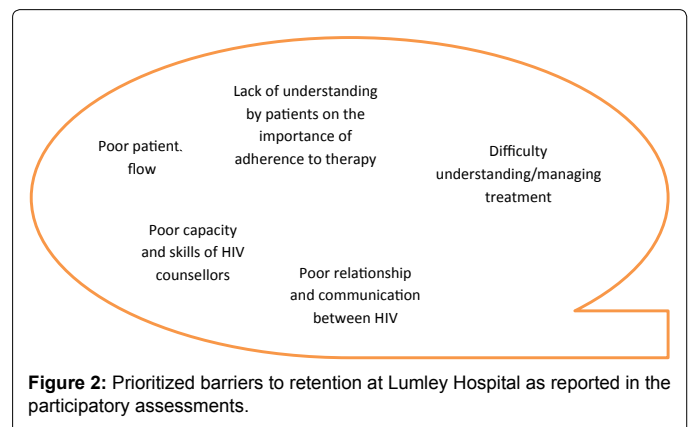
Lack of understanding by patients on the importance of adherence to therapy

Poor patient. flow

Difficulty understanding/managing treatment

Poor capacity and skills of HIV counsellors

Poor relationship and communication between HIV

**Figure 2:** Prioritized barriers to retention at Lumley Hospital as reported in the participatory assessments.